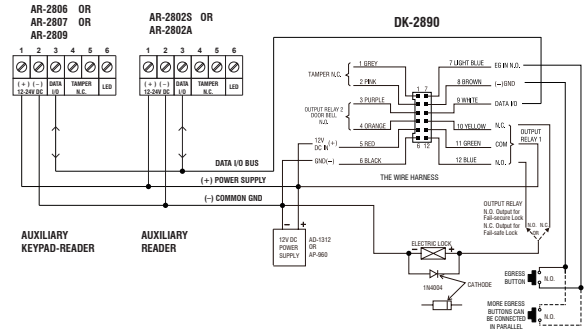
AR-2806 OR
AR-2807 OR
AR-2809

AR-2802S OR
AR-2802A

DK-2890

1 2 3 4 5 6
(+) (–) DATA TAMPER LED
12-24V DC I/O N.C.

1 2 3 4 5 6
(+) (–) DATA TAMPER LED
12-24V DC I/O N.C.

TAMPER N.C.
1 GREY
2 PINK
OUTPUT RELAY 2 DOOR BELL N.O.
3 PURPLE
4 ORANGE
12V DC IN (+)
5 RED
GND(–)
6 BLACK
7 LIGHT BLUE
8 BROWN
9 WHITE
10 YELLOW
11 GREEN
12 BLUE
1 2
6 12
EG IN N.O.
(–) GND
DATA I/O
N.C.
COM
N.O.
OUTPUT RELAY 1

THE WIRE HARNESS

DATA I/O BUS
(+) POWER SUPPLY
(–) COMMON GND

AUXILIARY KEYPAD-READER

AUXILIARY READER

– +
12V DC POWER SUPPLY
AD-1312 OR AP-960

ELECTRIC LOCK
1N4004
CATHODE

OUTPUT RELAY
N.O. Output for Fail-secure Lock
N.C. Output for Fail-safe Lock
N.O. N.C.

EGRESS BUTTON
N.O.
N.O.
MORE EGRESS BUTTONS CAN BE CONNECTED IN PARALLEL